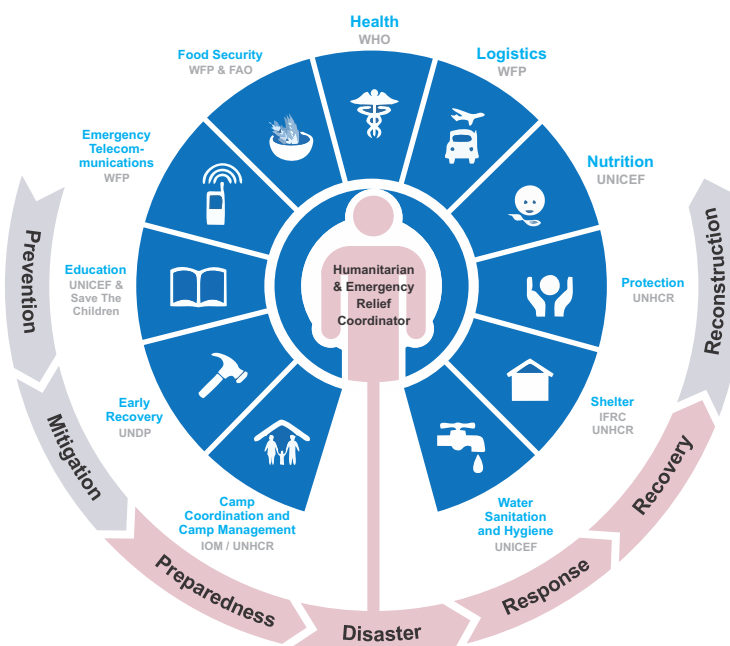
Health
WHO

Logistics
WFP

Nutrition
UNICEF

Protection
UNHCR

Shelter
IFRC
UNHCR

Water Sanitation and Hygiene
UNICEF

Camp Coordination and Camp Management
IOM / UNHCR

Early Recovery
UNDP

Education
UNICEF & Save The Children

Emergency Telecommunications
WFP

Food Security
WFP & FAO

Humanitarian & Emergency Relief Coordinator

Prevention

Mitigation

Preparedness

Disaster

Response

Recovery

Reconstruction